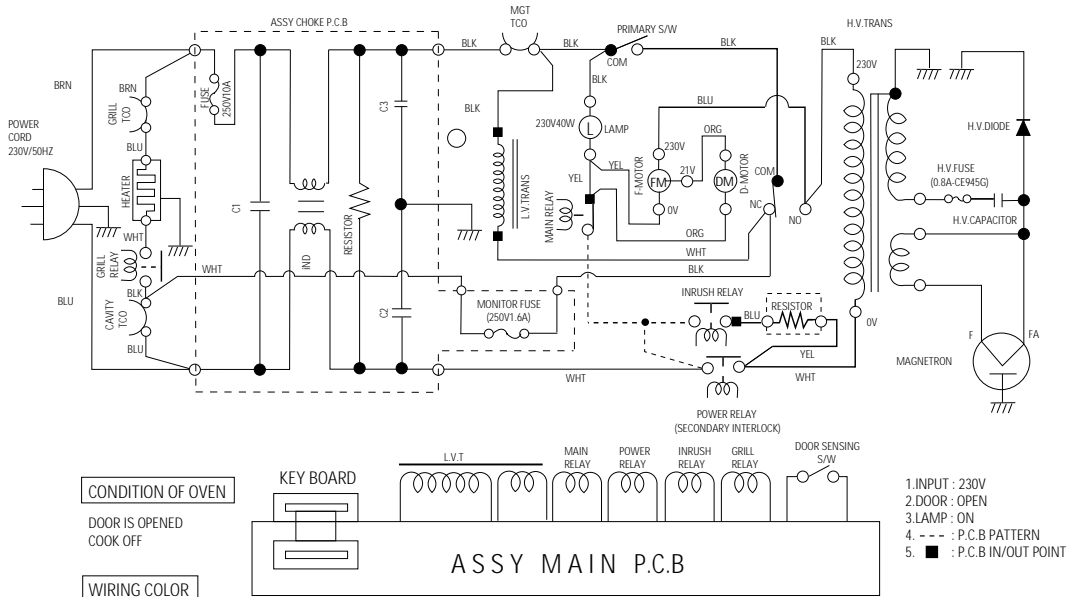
ASSY CHOKE P.C.B

MGT TCO

PRIMARY S/W

H.V.TRANS

BRN

BLK

BLK

BLK

BLK

COM

230V

BRN

GRILL TCO

FUSE 250V10A

C3

BLK

BLK

BLU

H.V.DIODE

POWER CORD 230V/50HZ

BLU

230V40W

L

LAMP

230V

ORG

HEATER

C1

RESISTOR

L.V.TRANS

YEL

YEL

FM

21V

DM

F-MOTOR

D-MOTOR

COM

H.V.FUSE (0.8A-CE945G)

MAIN RELAY

0V

NC

WHT

IND

NO

H.V.CAPACITOR

GRILL RELAY

ORG

WHT

WHT

BLK

BLU

MONITOR FUSE (250V1.6A)

INRUSH RELAY

CAVITY TCO

C2

RESISTOR

BLU

F

FA

BLU

0V

YEL

MAGNETRON

WHT

WHT

POWER RELAY (SECONDARY INTERLOCK)

CONDITION OF OVEN

DOOR IS OPENED
COOK OFF

WIRING COLOR

KEY BOARD

L.V.T

MAIN RELAY

POWER RELAY

INRUSH RELAY

GRILL RELAY

DOOR SENSING S/W

ASSY MAIN P.C.B

1.INPUT : 230V
2.DOOR : OPEN
3.LAMP : ON
4. - - - : P.C.B PATTERN
5. ■ : P.C.B IN/OUT POINT